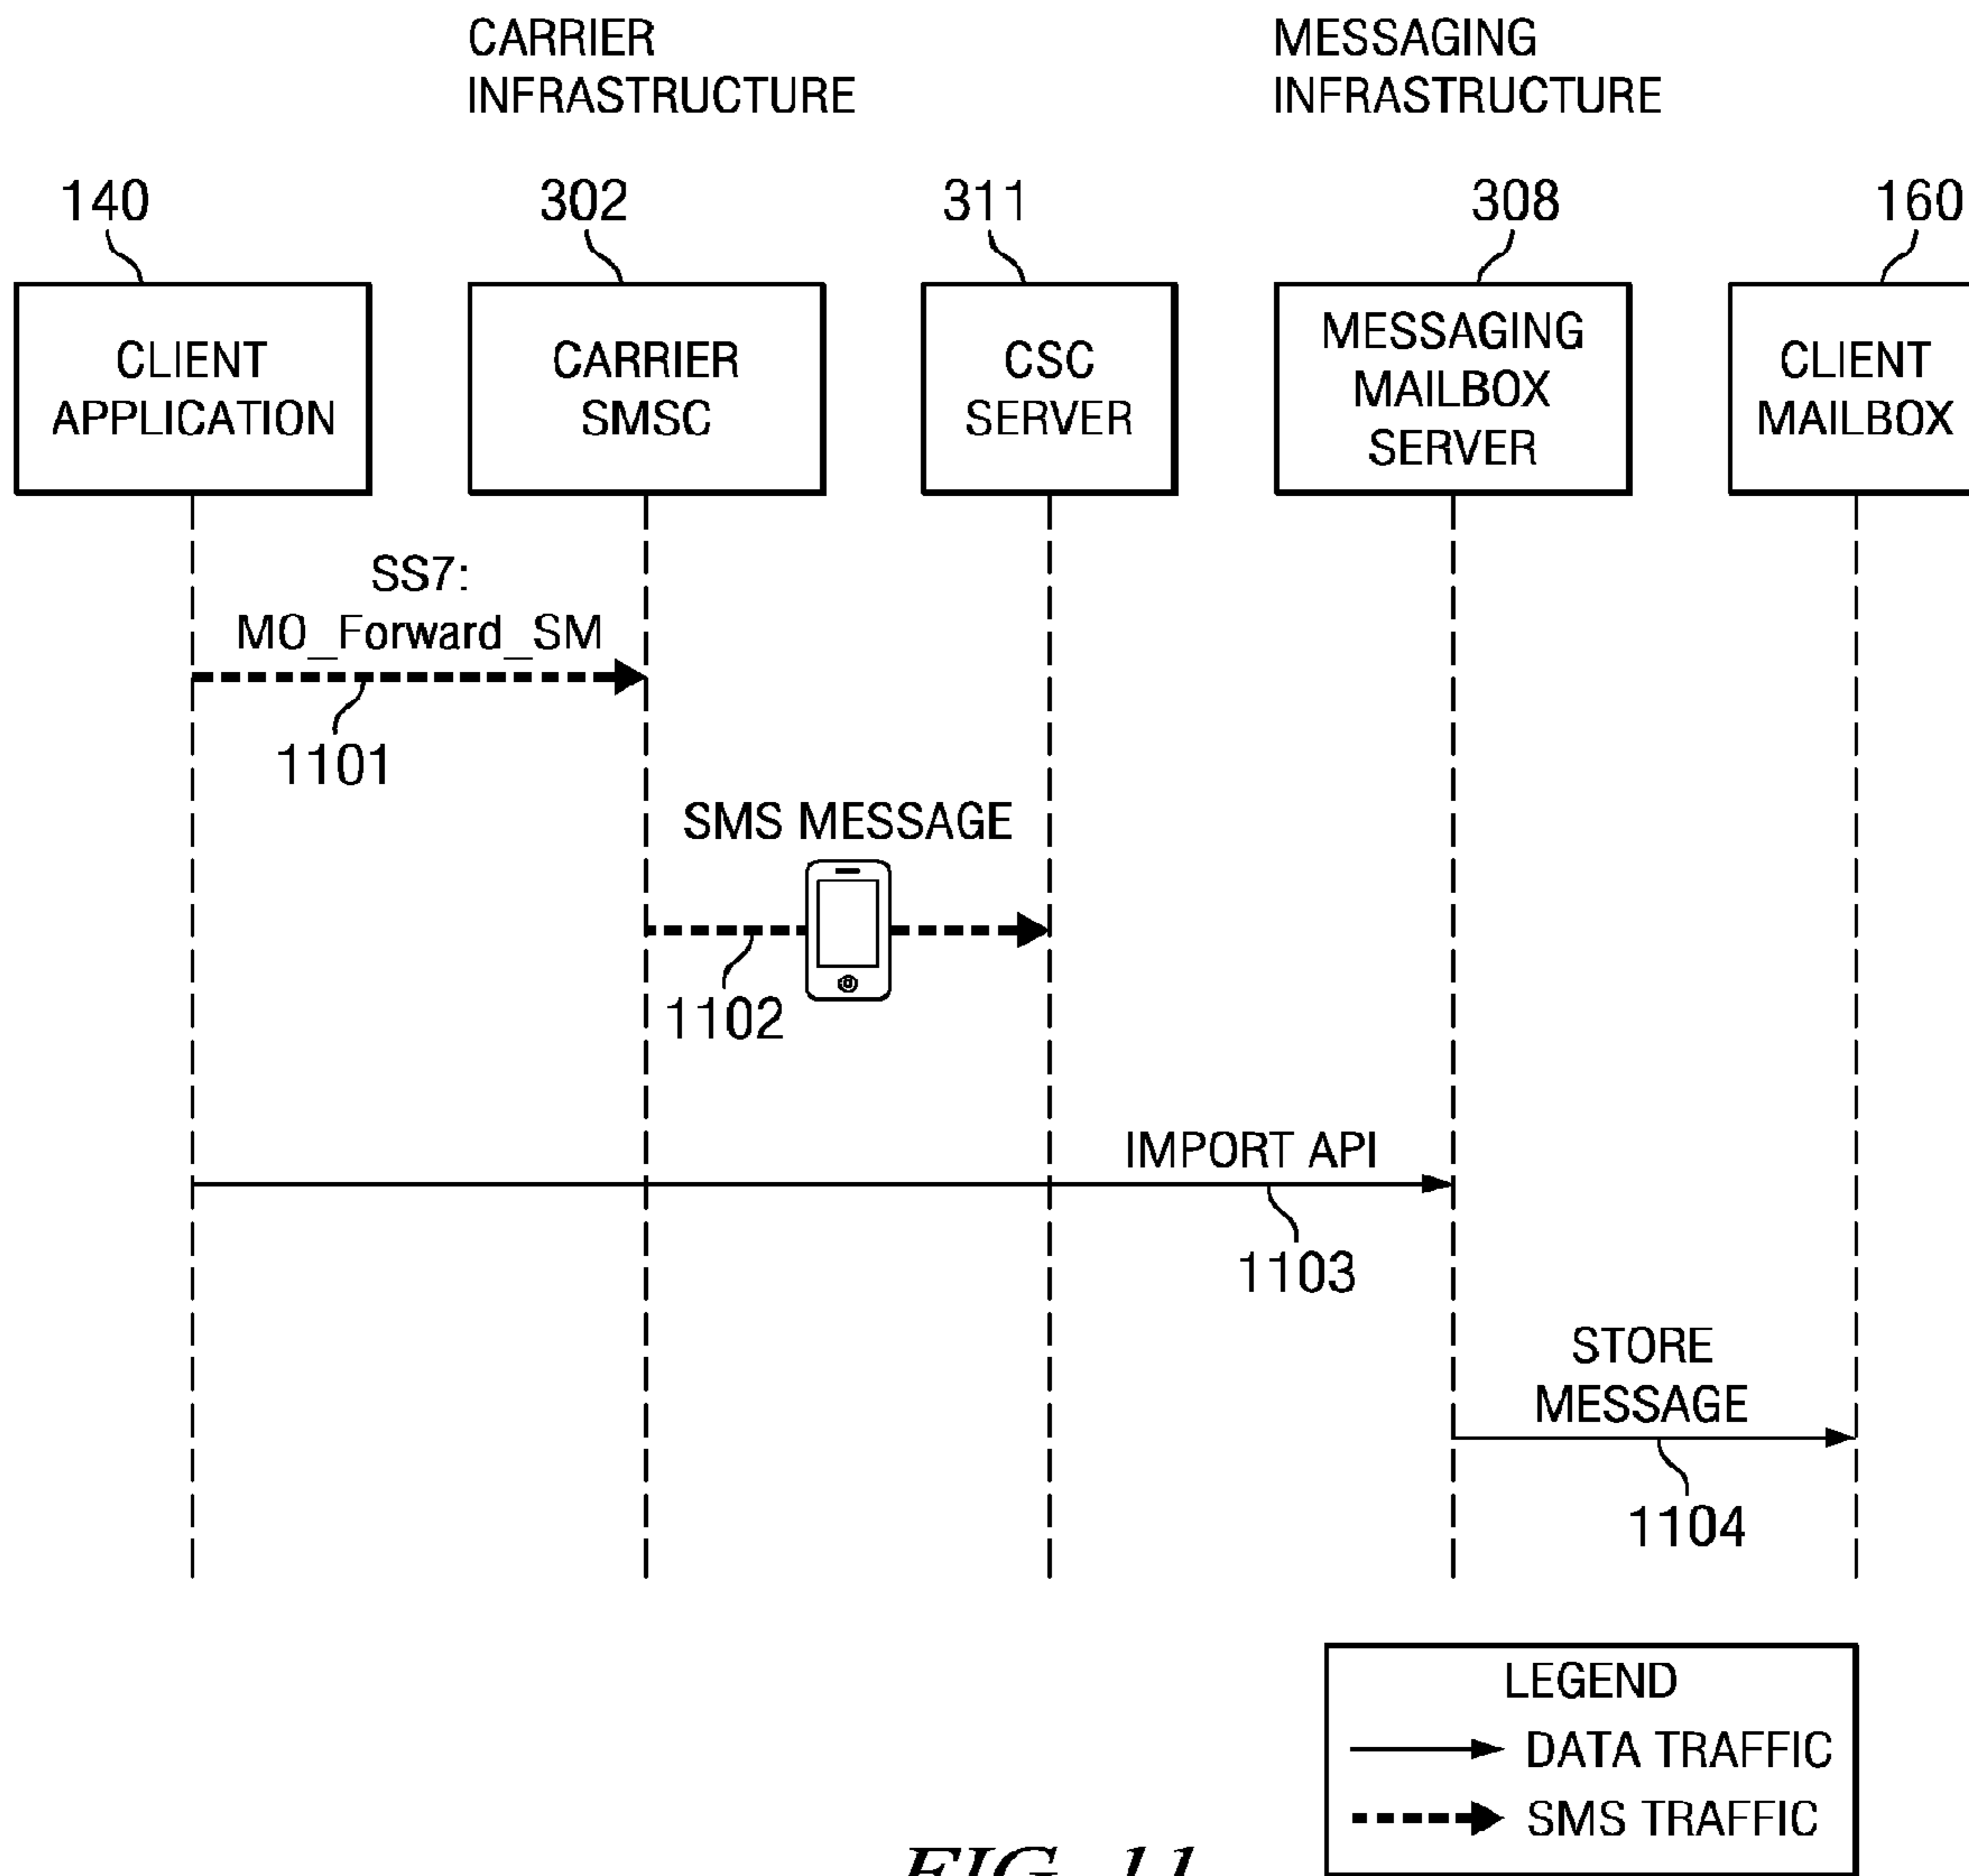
CARRIER INFRASTRUCTURE

MESSAGING INFRASTRUCTURE

140

302

311

308

160

CLIENT APPLICATION

CARRIER SMSC

CSC SERVER

MESSAGING MAILBOX SERVER

CLIENT MAILBOX

SS7: MO_Forward_SM

1101

SMS MESSAGE

1102

IMPORT API

1103

STORE MESSAGE

1104

LEGEND

DATA TRAFFIC

SMS TRAFFIC

FIG. 11